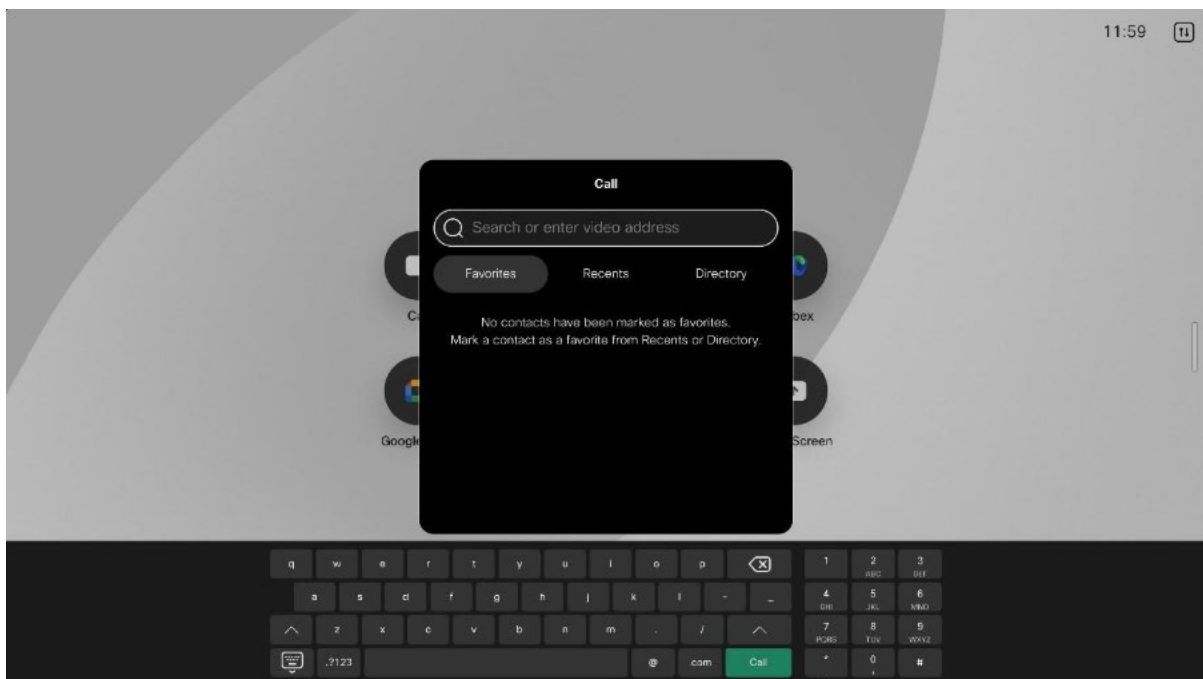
11:59

Call

Search or enter video address

Favorites Recents Directory

No contacts have been marked as favorites.
Mark a contact as a favorite from Recents or Directory.

Ca

bex

Googl

Screen

q w e r t y u i o p

a s d f g h j k l - _

z x c v b n m . /

.?123 @ .com Call

1 2 ABC 3 DEF
4 GHI 5 JKL 6 MNO
7 PQRS 8 TUV 9 WXYZ
* 0 #